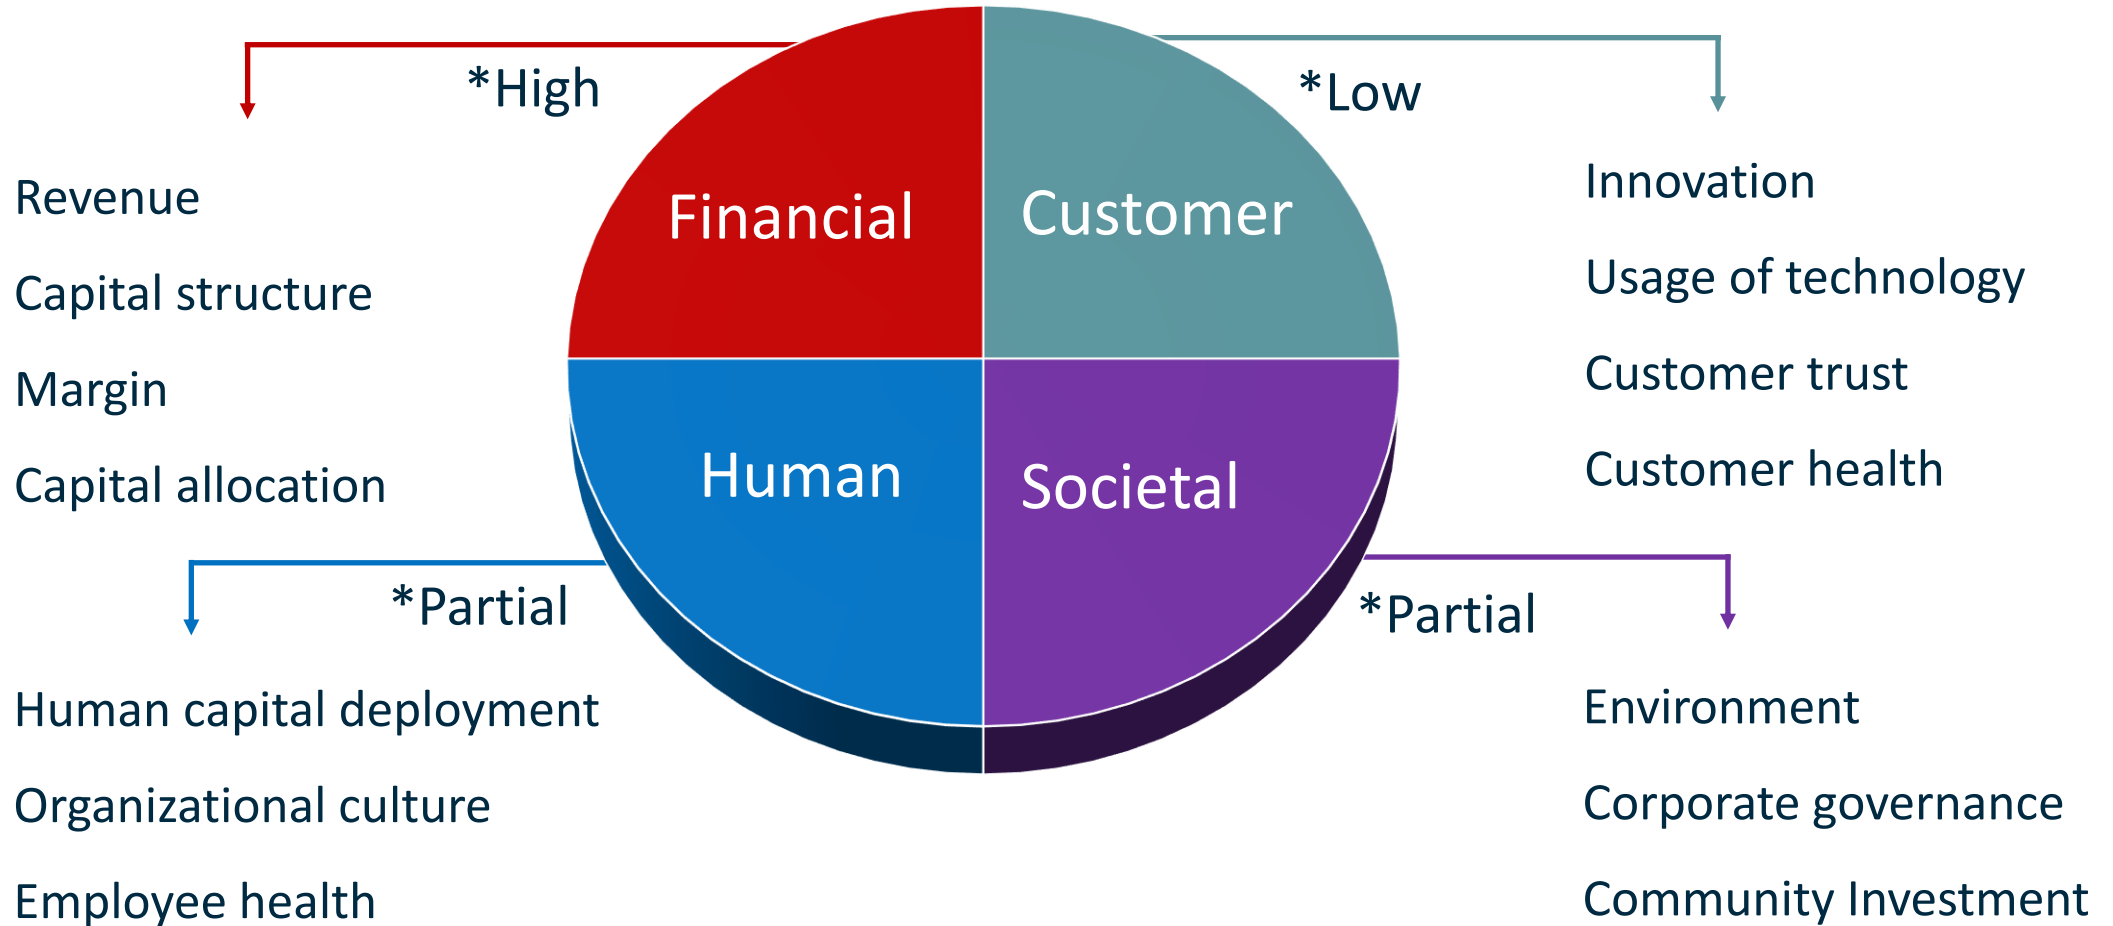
*High

Revenue

Capital structure

Margin

Capital allocation

Financial

Customer

Human

Societal

*Low

Innovation

Usage of technology

Customer trust

Customer health

*Partial

Human capital deployment

Organizational culture

Employee health

*Partial

Environment

Corporate governance

Community Investment